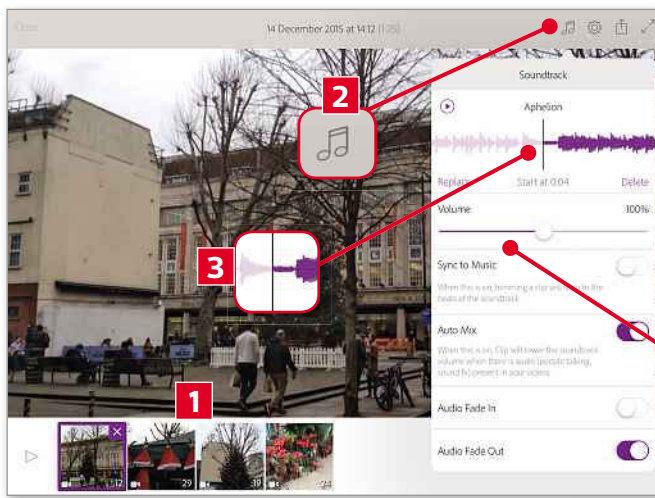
Close

14 December 2015 at 14:12 (1:26)

2

3

1

Soundtrack

Aphelion

Replace

Start at 0:04

Delete

Volume

100%

Sync to Music

When this is on, trimming a clip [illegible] the beats of the soundtrack.

Auto-Mix

When this is on, Clip will lower the soundtrack volume when there is audio (people talking, sound fx) present in your videos.

Audio Fade In

Audio Fade Out

12

29

19

24